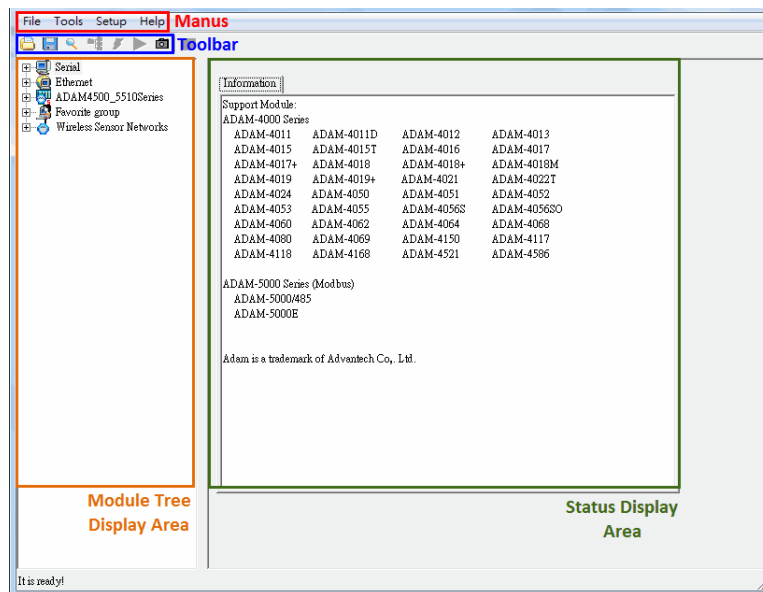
File Tools Setup Help Manus

Toolbar

Serial
Ethernet
ADAM4500_5510Series
Favorite group
Wireless Sensor Networks

Information

Support Module:
ADAM-4000 Series

| ADAM-4011 | ADAM-4011D | ADAM-4012 | ADAM-4013 |
|---|---|---|---|
| ADAM-4015 | ADAM-4015T | ADAM-4016 | ADAM-4017 |
| ADAM-4017+ | ADAM-4018 | ADAM-4018+ | ADAM-4018M |
| ADAM-4019 | ADAM-4019+ | ADAM-4021 | ADAM-4022T |
| ADAM-4024 | ADAM-4050 | ADAM-4051 | ADAM-4052 |
| ADAM-4053 | ADAM-4055 | ADAM-4056S | ADAM-4056SO |
| ADAM-4060 | ADAM-4062 | ADAM-4064 | ADAM-4068 |
| ADAM-4080 | ADAM-4069 | ADAM-4150 | ADAM-4117 |
| ADAM-4118 | ADAM-4168 | ADAM-4521 | ADAM-4586 |

ADAM-5000 Series (Modbus)
ADAM-5000/485
ADAM-5000E

Adam is a trademark of Advantech Co,. Ltd.

Module Tree Display Area

Status Display Area

It is ready!